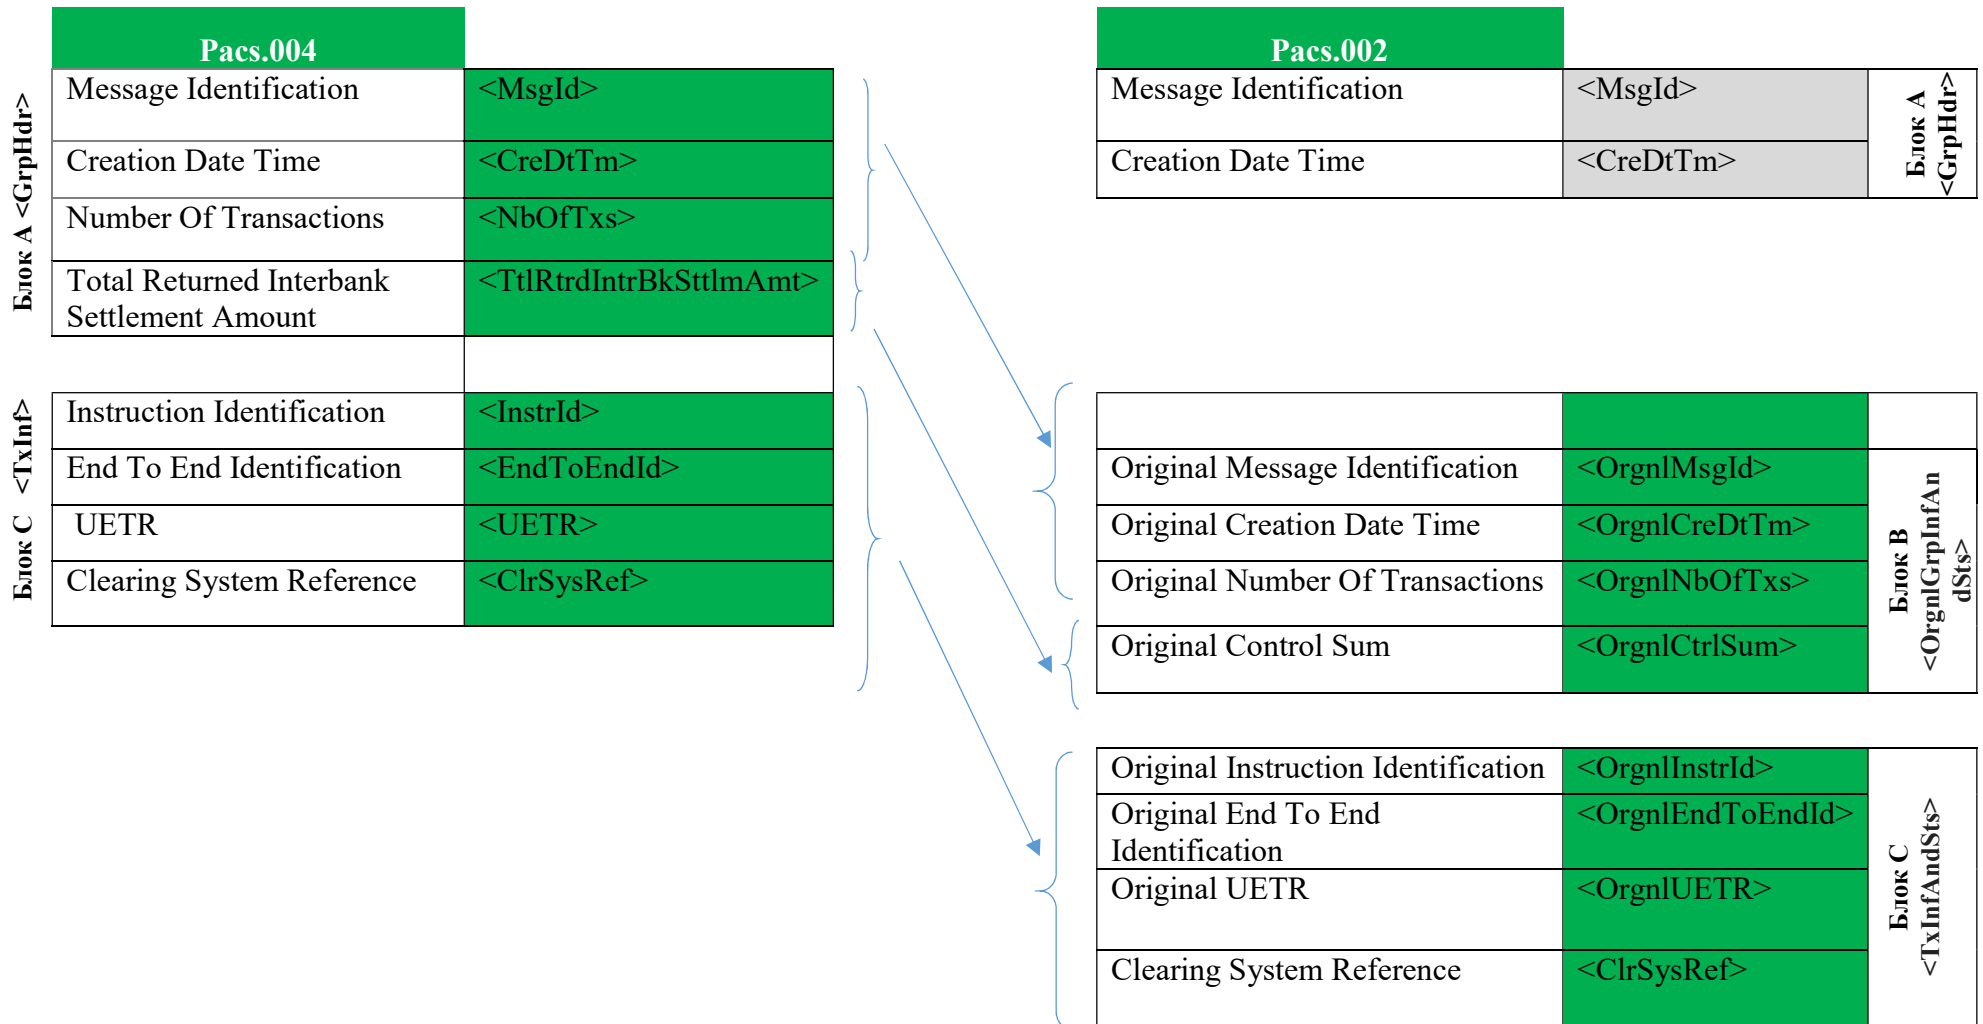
Pacs.004

Блок A <GrpHdr>

| Message Identification | <MsgId> |
|---|---|
| Creation Date Time | <CreDtTm> |
| Number Of Transactions | <NbOfTxs> |
| Total Returned Interbank Settlement Amount | <TtlRtrdIntrBkSttlmAmt> |

Блок C <TxInf>

| Instruction Identification | <InstrId> |
|---|---|
| End To End Identification | <EndToEndId> |
| UETR | <UETR> |
| Clearing System Reference | <ClrSysRef> |

Pacs.002

| Message Identification | <MsgId> |
|---|---|
| Creation Date Time | <CreDtTm> |

Блок A <GrpHdr>

| Original Message Identification | <OrgnlMsgId> |
|---|---|
| Original Creation Date Time | <OrgnlCreDtTm> |
| Original Number Of Transactions | <OrgnlNbOfTxs> |
| Original Control Sum | <OrgnlCtrlSum> |

Блок B <OrgnlGrpInfAndSts>

| Original Instruction Identification | <OrgnlInstrId> |
|---|---|
| Original End To End Identification | <OrgnlEndToEndId> |
| Original UETR | <OrgnlUETR> |
| Clearing System Reference | <ClrSysRef> |

Блок C <TxInfAndSts>